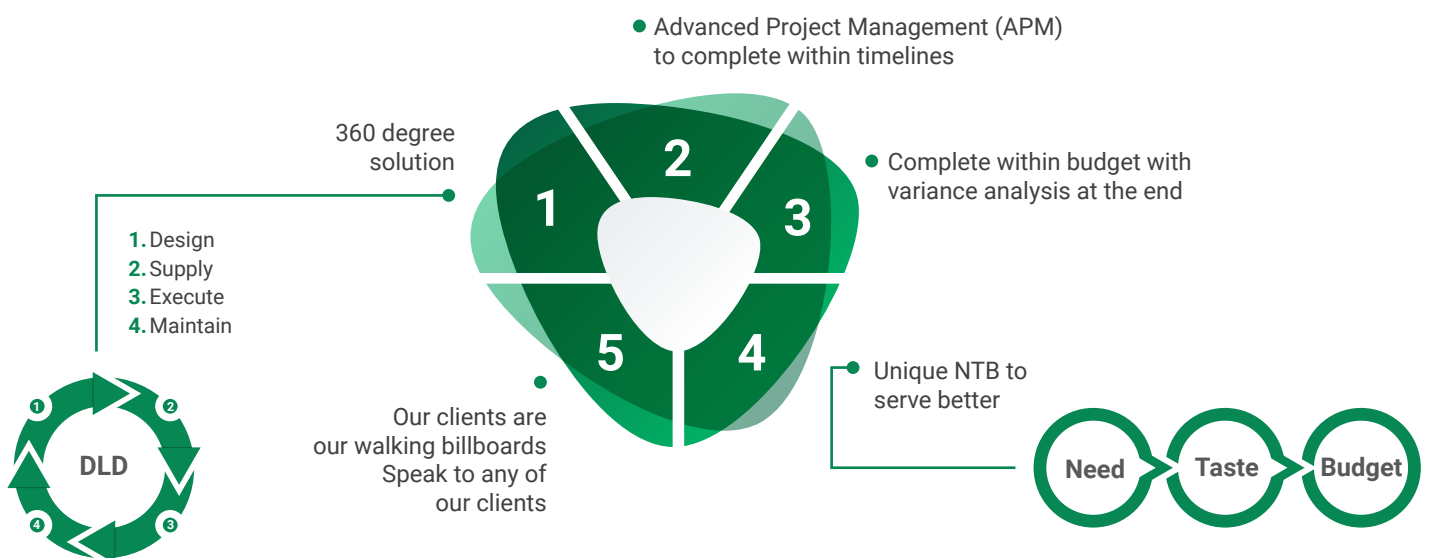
Advanced Project Management (APM) to complete within timelines

360 degree solution

1. Design
2. Supply
3. Execute
4. Maintain

1
2
3
4
DLD

1
2
3
4
5

Complete within budget with variance analysis at the end

Unique NTB to serve better

Our clients are our walking billboards Speak to any of our clients

Need
Taste
Budget